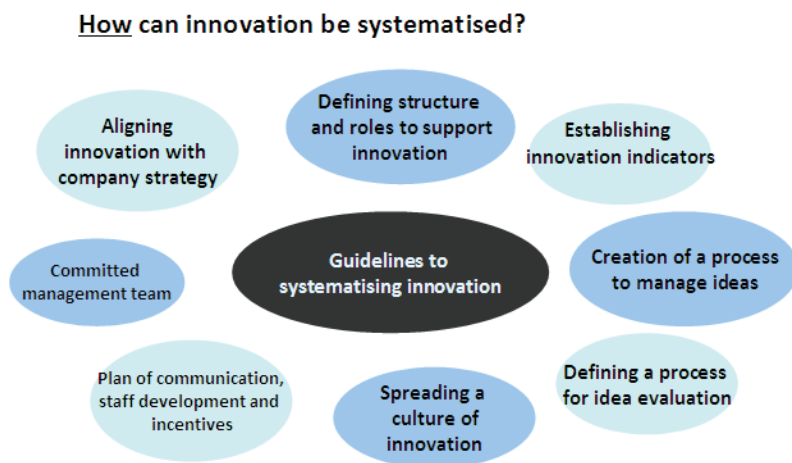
How can innovation be systematised?

Aligning innovation with company strategy

Defining structure and roles to support innovation

Establishing innovation indicators

Committed management team

Guidelines to systematising innovation

Creation of a process to manage ideas

Plan of communication, staff development and incentives

Spreading a culture of innovation

Defining a process for idea evaluation